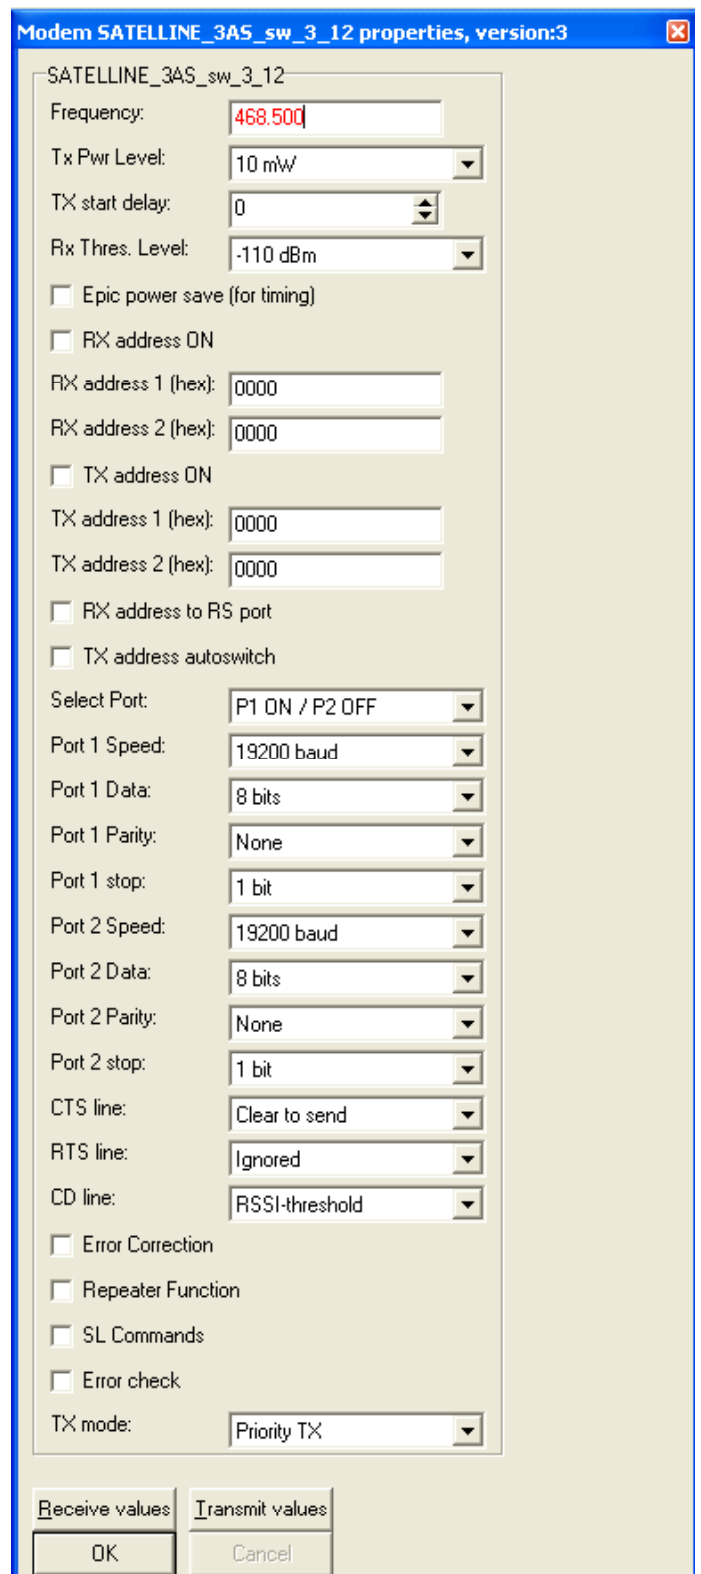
Modem SATELLINE_3AS_sw_3_12 properties, version:3

SATELLINE_3AS_sw_3_12

Frequency: 468.500

Tx Pwr Level: 10 mW

TX start delay: 0

Rx Thres. Level: -110 dBm

Epic power save (for timing)

RX address ON

RX address 1 (hex): 0000

RX address 2 (hex): 0000

TX address ON

TX address 1 (hex): 0000

TX address 2 (hex): 0000

RX address to RS port

TX address autoswitch

Select Port: P1 ON / P2 OFF

Port 1 Speed: 19200 baud

Port 1 Data: 8 bits

Port 1 Parity: None

Port 1 stop: 1 bit

Port 2 Speed: 19200 baud

Port 2 Data: 8 bits

Port 2 Parity: None

Port 2 stop: 1 bit

CTS line: Clear to send

RTS line: Ignored

CD line: RSSI-threshold

Error Correction

Repeater Function

SL Commands

Error check

TX mode: Priority TX

Receive values

Transmit values

OK

Cancel